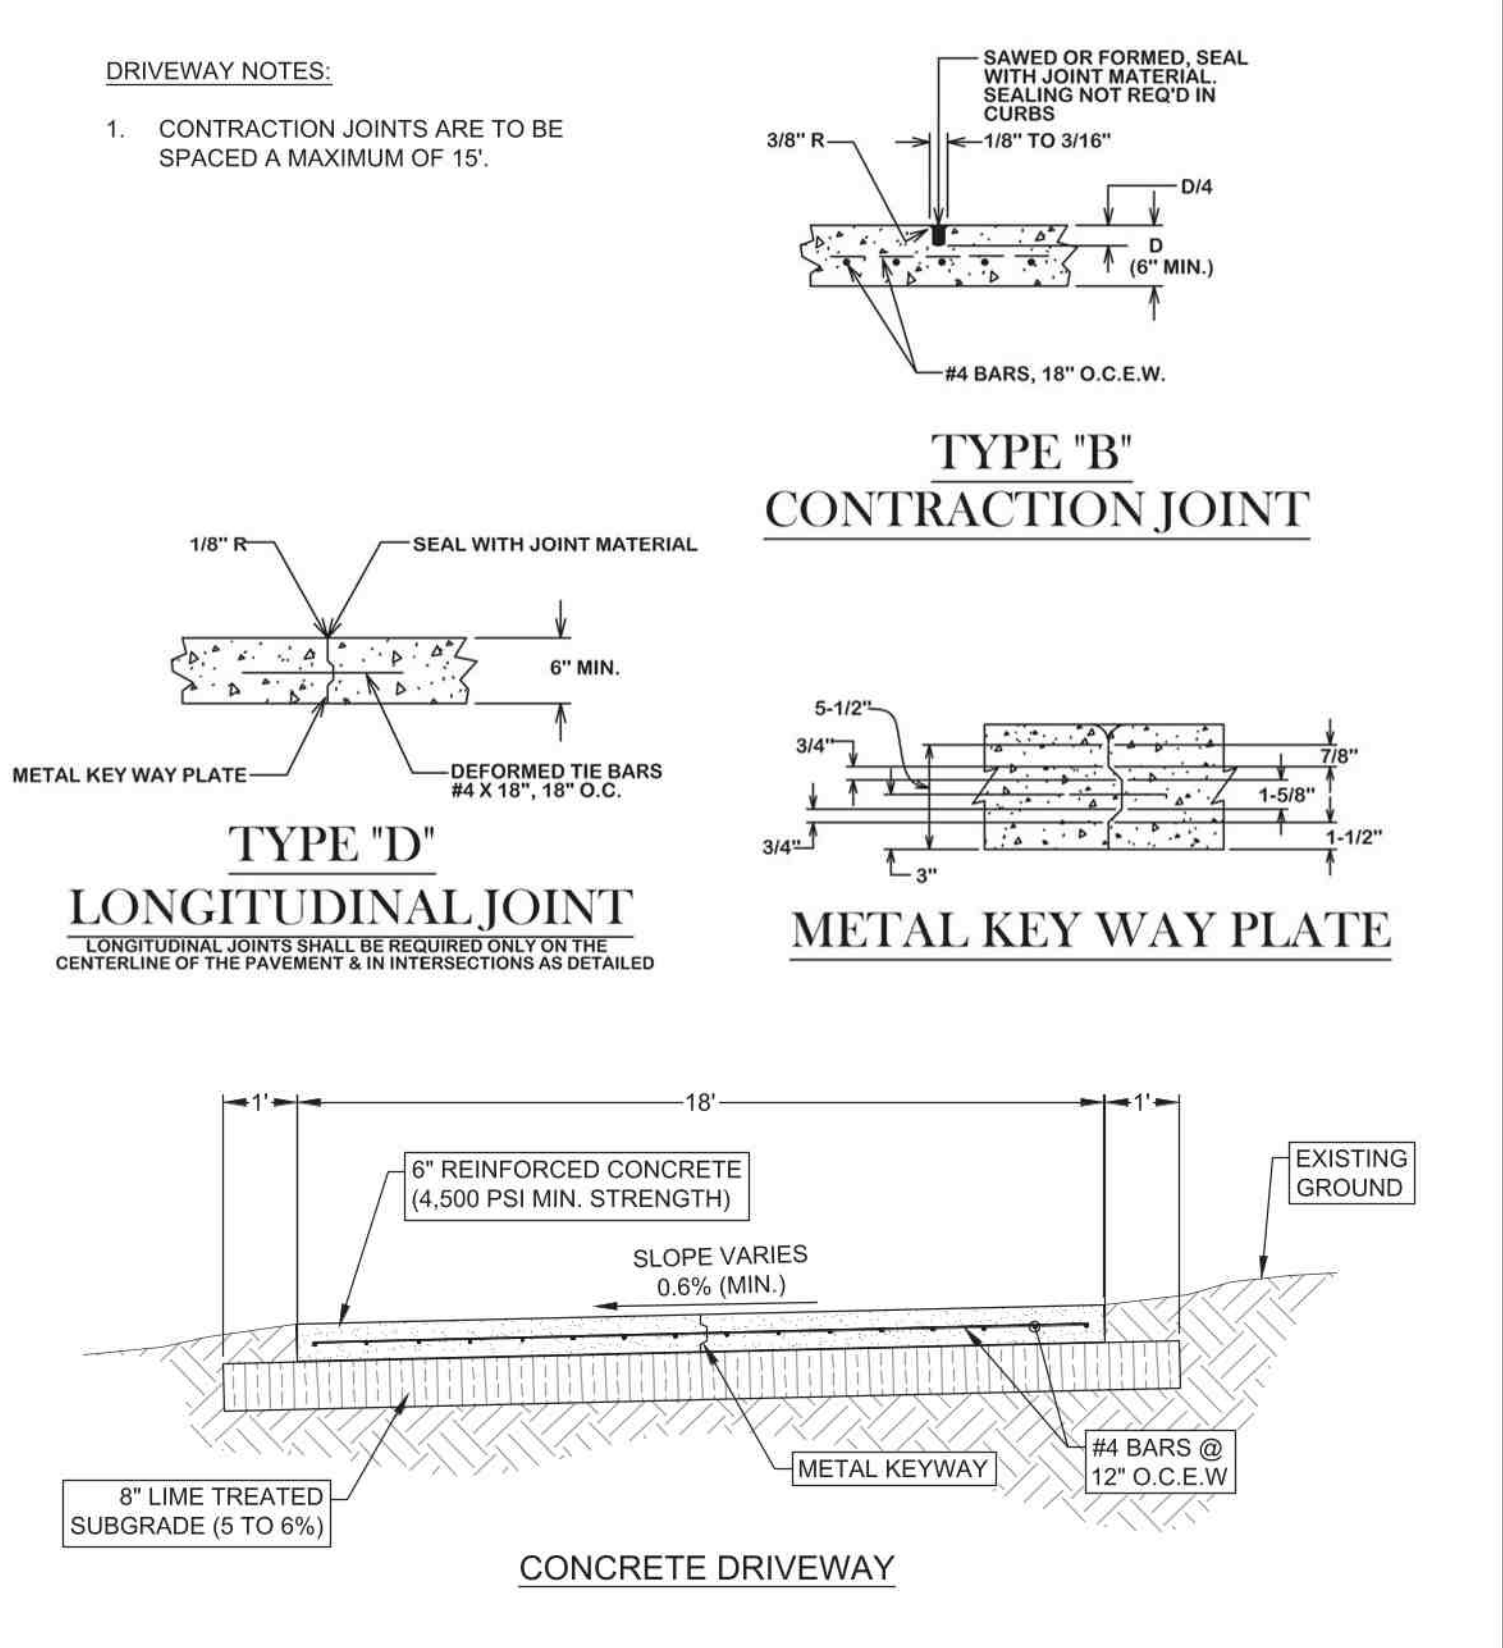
DRIVEWAY NOTES:

1. CONTRACTION JOINTS ARE TO BE SPACED A MAXIMUM OF 15'.

SAWED OR FORMED, SEAL WITH JOINT MATERIAL. SEALING NOT REQ'D IN CURBS

3/8" R

1/8" TO 3/16"

D/4

D (6" MIN.)

#4 BARS, 18" O.C.E.W.

TYPE "B" CONTRACTION JOINT

1/8" R

SEAL WITH JOINT MATERIAL

6" MIN.

METAL KEY WAY PLATE

DEFORMED TIE BARS #4 X 18", 18" O.C.

TYPE "D" LONGITUDINAL JOINT

LONGITUDINAL JOINTS SHALL BE REQUIRED ONLY ON THE CENTERLINE OF THE PAVEMENT & IN INTERSECTIONS AS DETAILED

5-1/2"

3/4"

3/4"

3"

7/8"

1-5/8"

1-1/2"

METAL KEY WAY PLATE

1'

18'

1'

6" REINFORCED CONCRETE (4,500 PSI MIN. STRENGTH)

EXISTING GROUND

SLOPE VARIES 0.6% (MIN.)

#4 BARS @ 12" O.C.E.W

METAL KEYWAY

8" LIME TREATED SUBGRADE (5 TO 6%)

CONCRETE DRIVEWAY